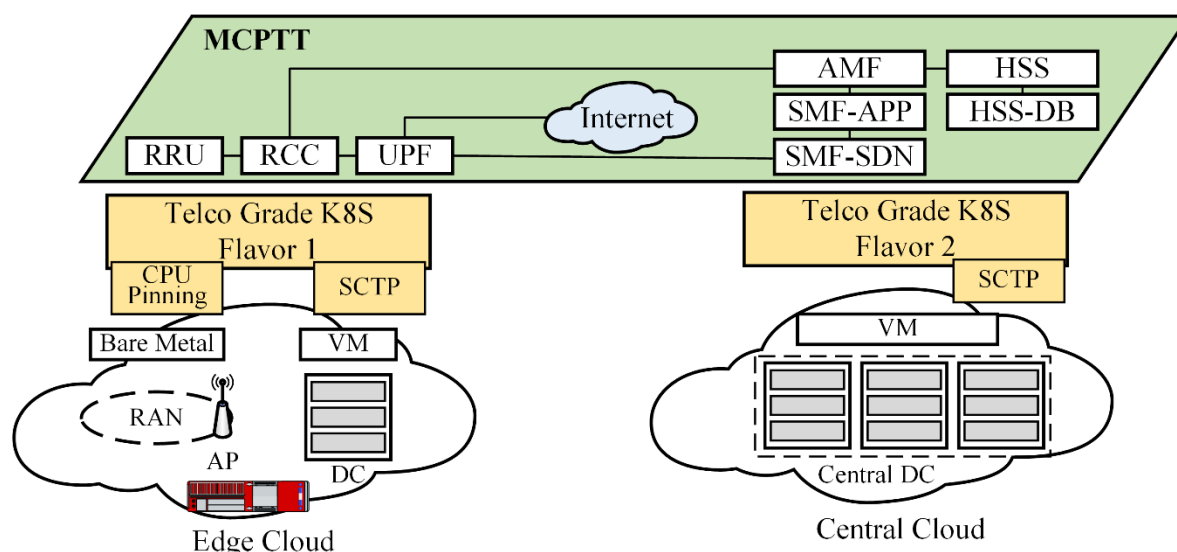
MCPTT

AMF

HSS

SMF-APP

HSS-DB

Internet

RRU

RCC

UPF

SMF-SDN

Telco Grade K8S Flavor 1

CPU Pinning

SCTP

Telco Grade K8S Flavor 2

SCTP

Bare Metal

VM

VM

RAN

AP

DC

Central DC

Edge Cloud

Central Cloud